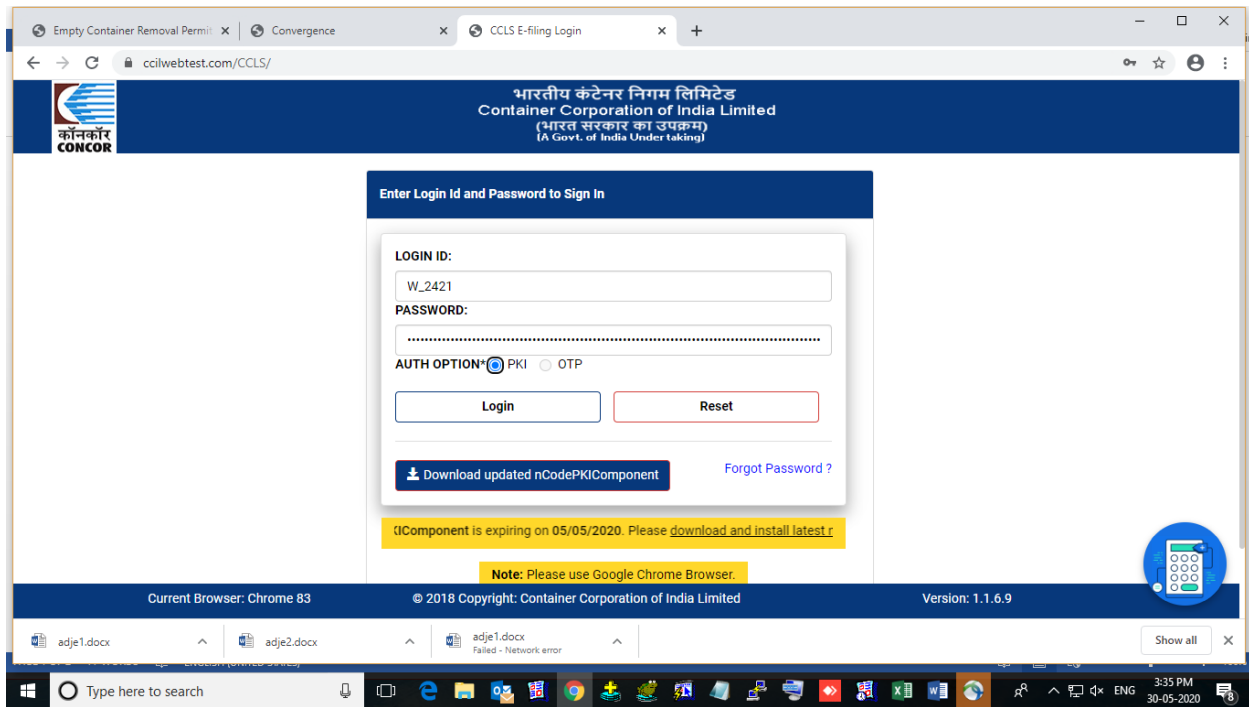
Empty Container Removal Permit ×
Convergence ×
CCLS E-filing Login ×
+

ccilwebtest.com/CCLS/

कॉनकॉर
CONCOR

भारतीय कंटेनर निगम लिमिटेड
Container Corporation of India Limited
(भारत सरकार का उपक्रम)
(A Govt. of India Undertaking)

Enter Login Id and Password to Sign In

LOGIN ID:
W_2421
PASSWORD:
••••••••••••••••••••••••••••••••••••••••••••••••••••••••••••••••••••••••••••••••
AUTH OPTION* PKI OTP

Login
Reset

Download updated nCodePKIComponent
Forgot Password ?

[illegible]IComponent is expiring on 05/05/2020. Please download and install latest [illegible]

Note: Please use Google Chrome Browser.

Current Browser: Chrome 83
© 2018 Copyright: Container Corporation of India Limited
Version: 1.1.6.9

adje1.docx
adje2.docx
adje1.docx
Failed - Network error
Show all

Type here to search
ENG
3:35 PM
30-05-2020
8